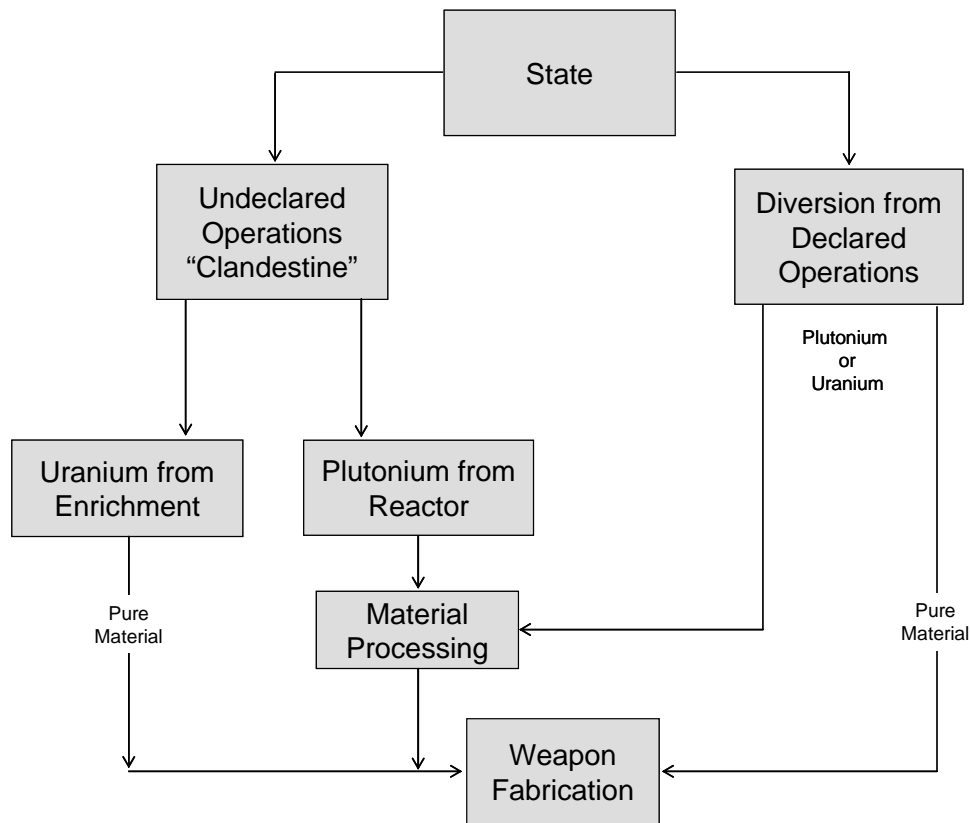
State

Undeclared Operations "Clandestine"

Diversion from Declared Operations

Plutonium or Uranium

Uranium from Enrichment

Plutonium from Reactor

Pure Material

Material Processing

Pure Material

Weapon Fabrication